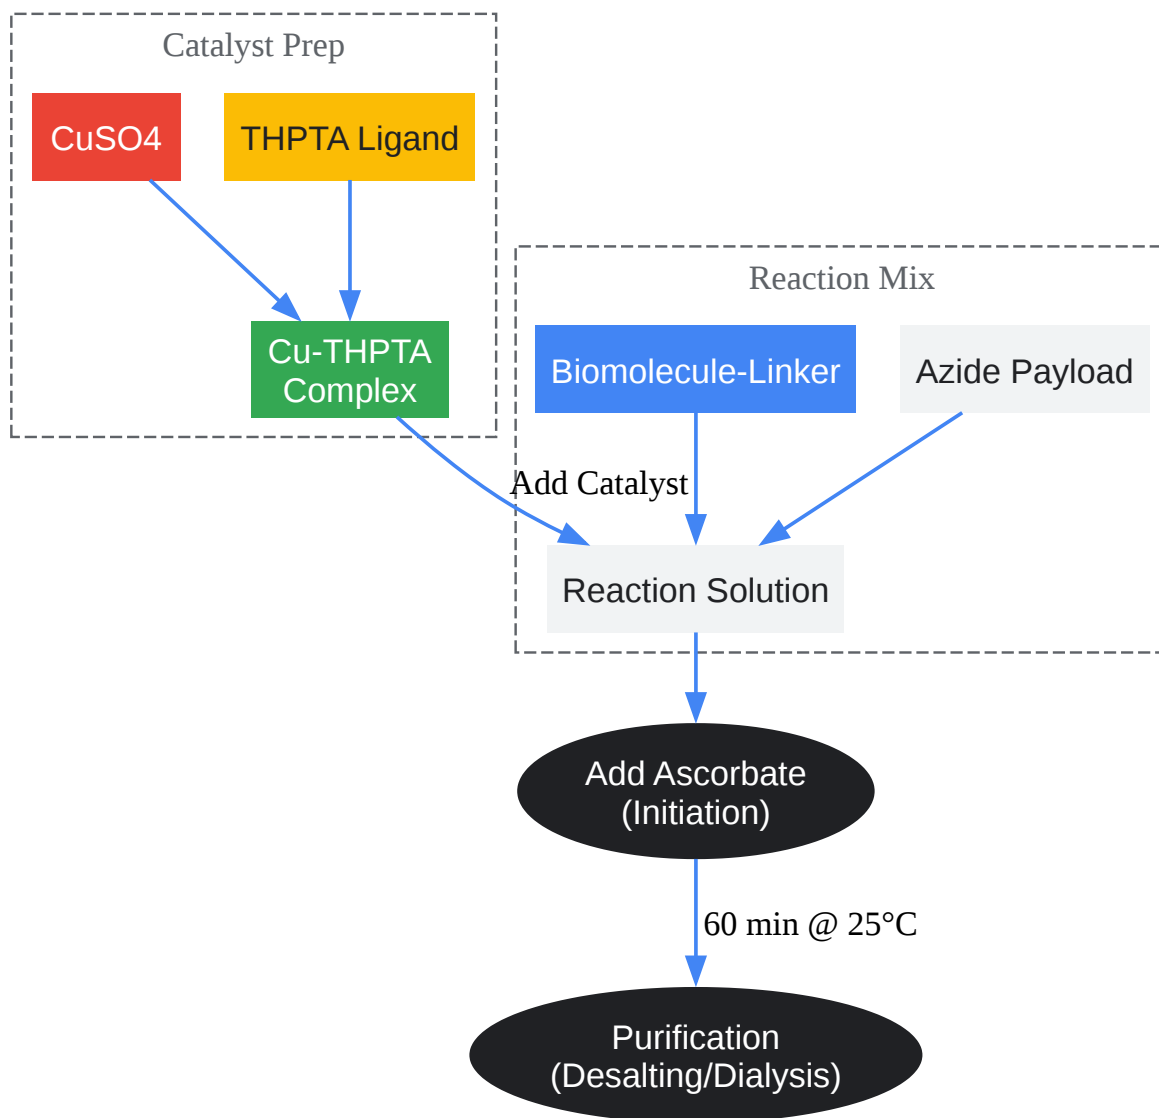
Catalyst Prep

CuSO4

THPTA Ligand

Cu-THPTA Complex

Reaction Mix

Biomolecule-Linker

Azide Payload

Add Catalyst

Reaction Solution

Add Ascorbate (Initiation)

60 min @ 25°C

Purification (Desalting/Dialysis)